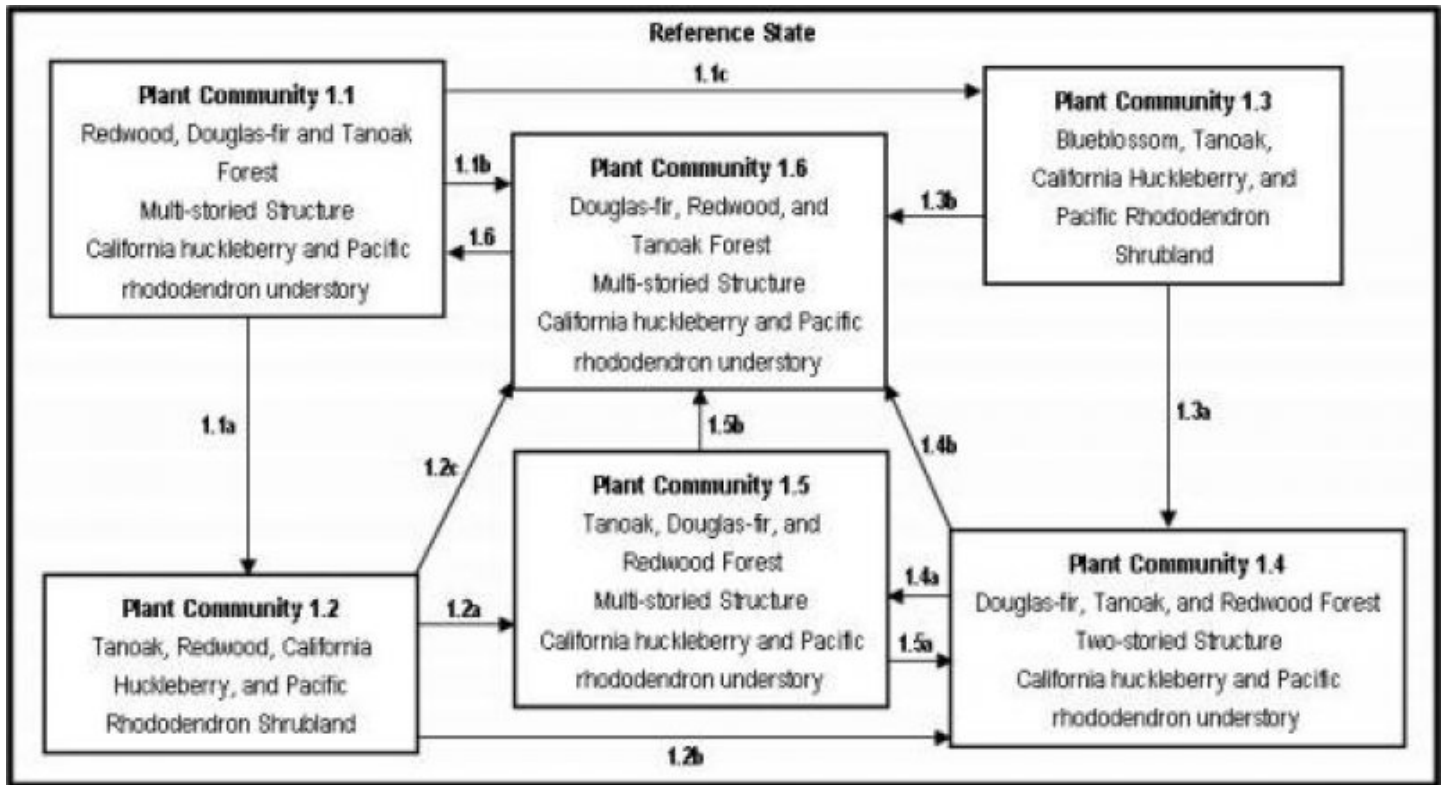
Reference State

Plant Community 1.1
Redwood, Douglas-fir and Tanoak Forest
Multi-storied Structure
California huckleberry and Pacific rhododendron understory

1.1c

Plant Community 1.3
Blueblossom, Tanoak, California Huckleberry, and Pacific Rhododendron Shrubland

1.1b

1.6

Plant Community 1.6
Douglas-fir, Redwood, and Tanoak Forest
Multi-storied Structure
California huckleberry and Pacific rhododendron understory

1.3b

1.1a

1.2c

1.5b

1.4b

1.3a

Plant Community 1.5
Tanoak, Douglas-fir, and Redwood Forest
Multi-storied Structure
California huckleberry and Pacific rhododendron understory

Plant Community 1.2
Tanoak, Redwood, California Huckleberry, and Pacific Rhododendron Shrubland

1.2a

1.4a

1.5a

Plant Community 1.4
Douglas-fir, Tanoak, and Redwood Forest
Two-storied Structure
California huckleberry and Pacific rhododendron understory

1.2b